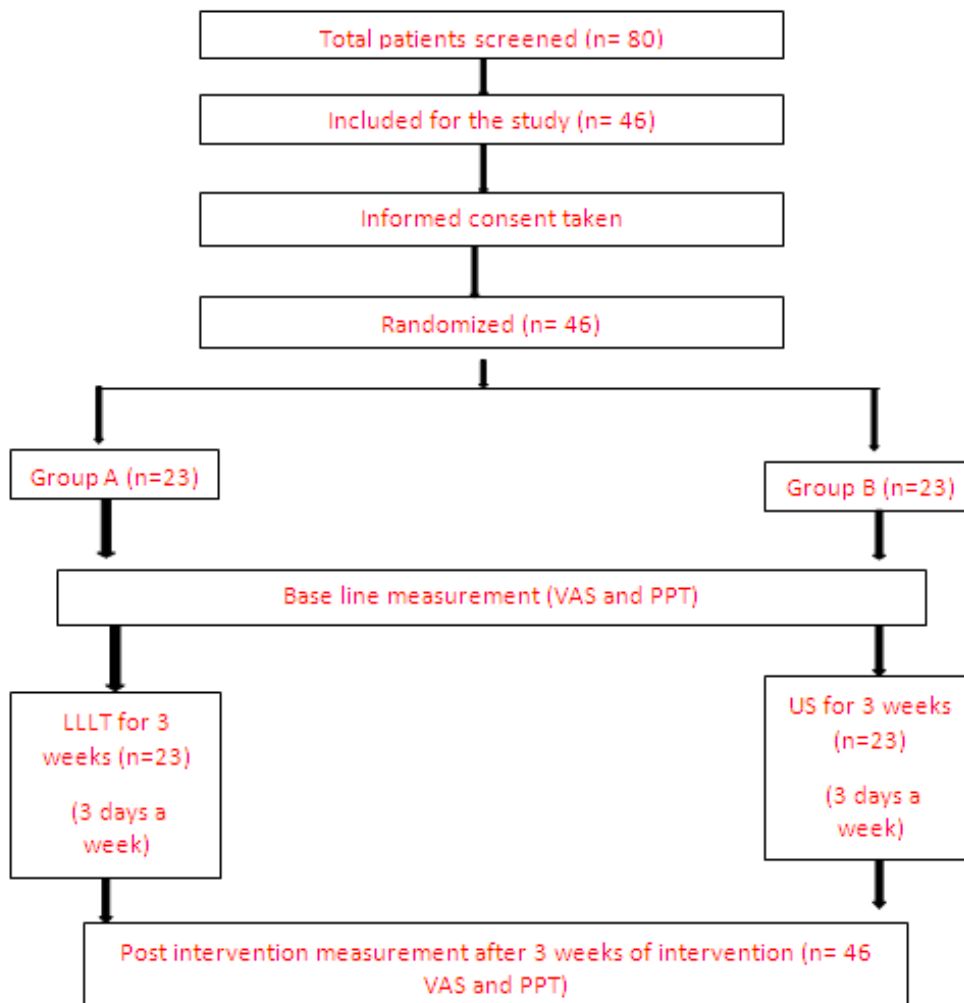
Total patients screened (n= 80)

Included for the study (n= 46)

Informed consent taken

Randomized (n= 46)

Group A (n=23)

Group B (n=23)

Base line measurement (VAS and PPT)

LLLT for 3 weeks (n=23)

(3 days a week)

US for 3 weeks (n=23)

(3 days a week)

Post intervention measurement after 3 weeks of intervention (n= 46 VAS and PPT)